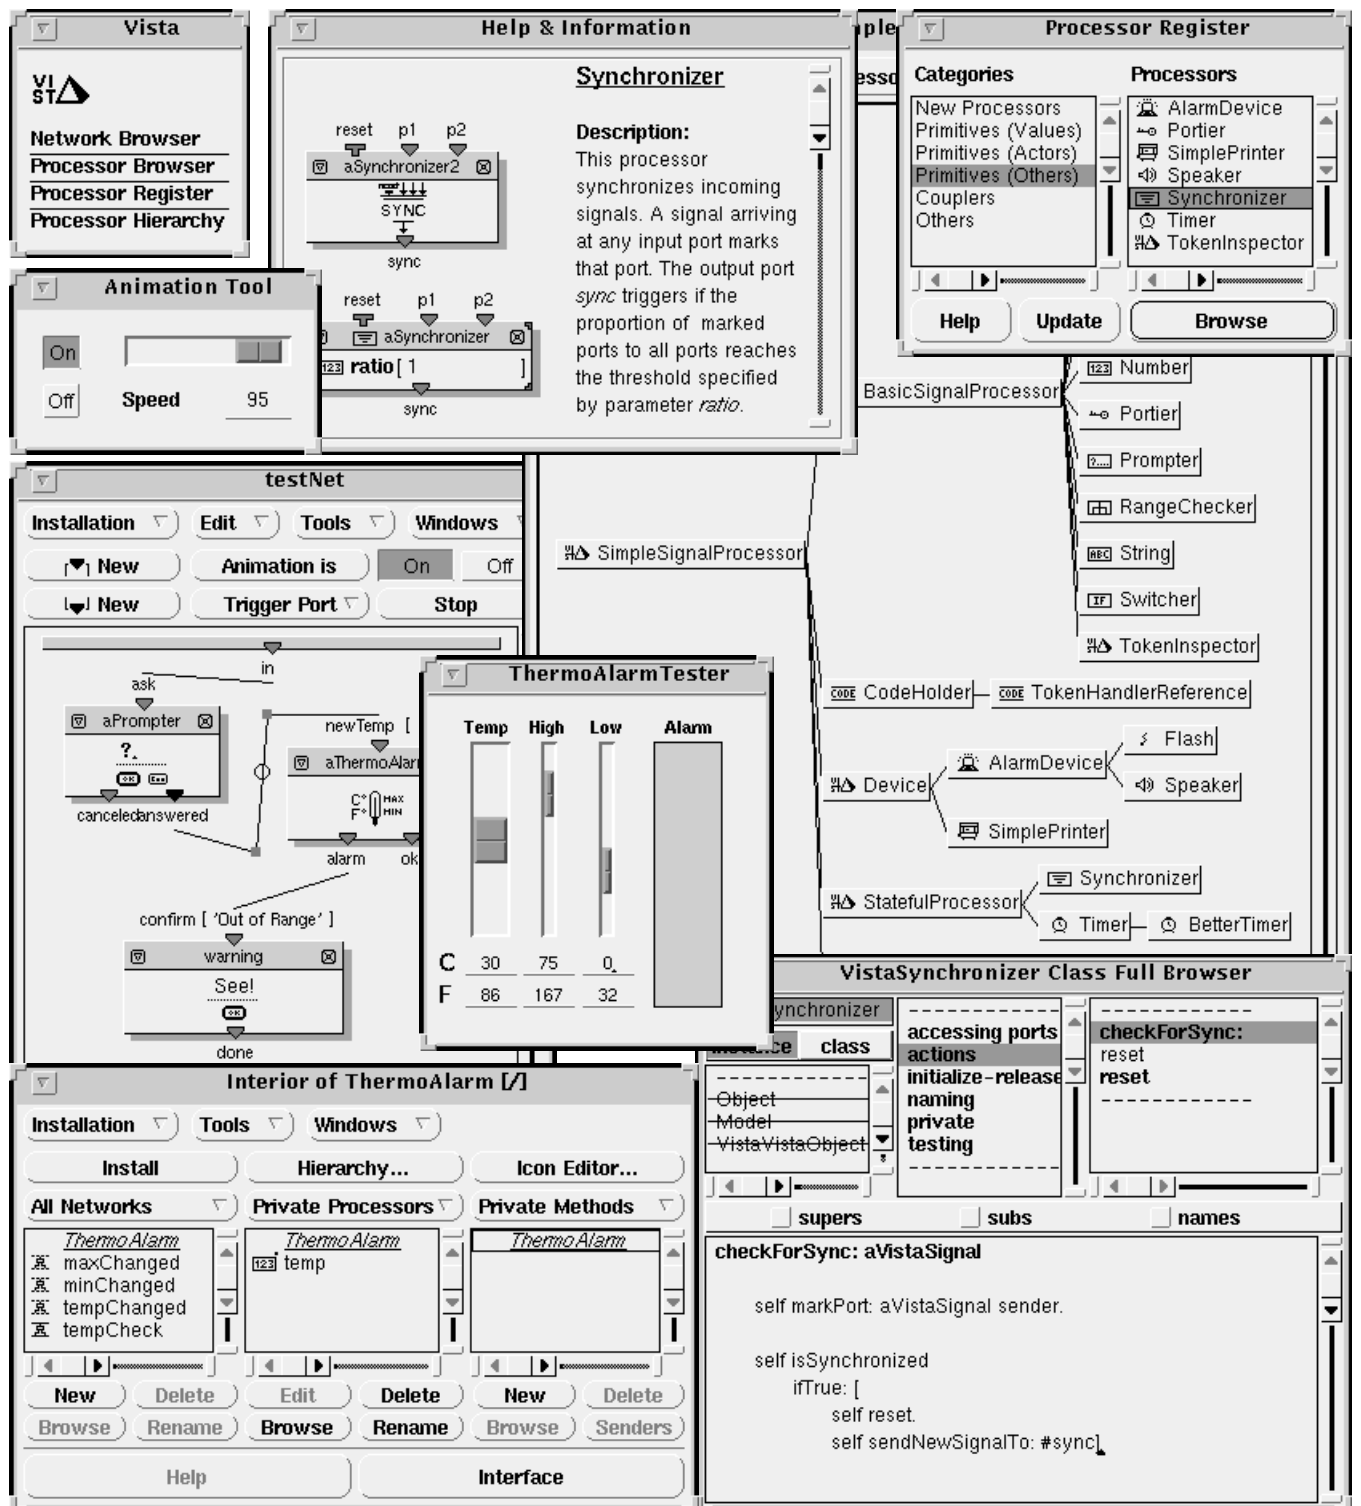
Vista

VI
ST

Network Browser
Processor Browser
Processor Register
Processor Hierarchy

Help & Information

reset p1 p2
aSynchronizer2
SYNC
sync

reset p1 p2
aSynchronizer
ratio [ 1 ]
sync

Synchronizer

Description:
This processor synchronizes incoming signals. A signal arriving at any input port marks that port. The output port *sync* triggers if the proportion of marked ports to all ports reaches the threshold specified by parameter *ratio*.

Processor Register

Categories
New Processors
Primitives (Values)
Primitives (Actors)
Primitives (Others)
Couplers
Others

Processors
AlarmDevice
Portier
SimplePrinter
Speaker
Synchronizer
Timer
TokenInspector

Help
Update
Browse

Animation Tool

On
Off
Speed 95

testNet

Installation
Edit
Tools
Windows
New
Animation is
On
Off
New
Trigger Port
Stop

in
ask
aPrompter
?
canceledanswered
newTemp [
aThermoAlar
alarm ok
confirm [ 'Out of Range' ]
warning
See!
done

ThermoAlarmTester

Temp High Low Alarm
C 30 75 0
F 86 167 32

BasicSignalProcessor
Number
Portier
Prompter
RangeChecker
String
Switcher
TokenInspector
SimpleSignalProcessor
CodeHolder
TokenHandlerReference
Flash
AlarmDevice
Device
Speaker
SimplePrinter
Synchronizer
StatefulProcessor
Timer
BetterTimer

VistaSynchronizer Class Full Browser

ynchronizer
class
Object
Model
VistaVistaObject
accessing ports
actions
initialize-release
naming
private
testing
checkForSync:
reset
reset
supers
subs
names

checkForSync: aVistaSignal

self markPort: aVistaSignal sender.

self isSynchronized
ifTrue: [
self reset.
self sendNewSignalTo: #sync]

Interior of ThermoAlarm [/]

Installation
Tools
Windows
Install
Hierarchy...
Icon Editor...
All Networks
Private Processors
Private Methods
ThermoAlarm
maxChanged
minChanged
tempChanged
tempCheck
ThermoAlarm
temp
ThermoAlarm
New
Delete
Edit
Delete
New
Delete
Browse
Rename
Browse
Rename
Browse
Senders
Help
Interface